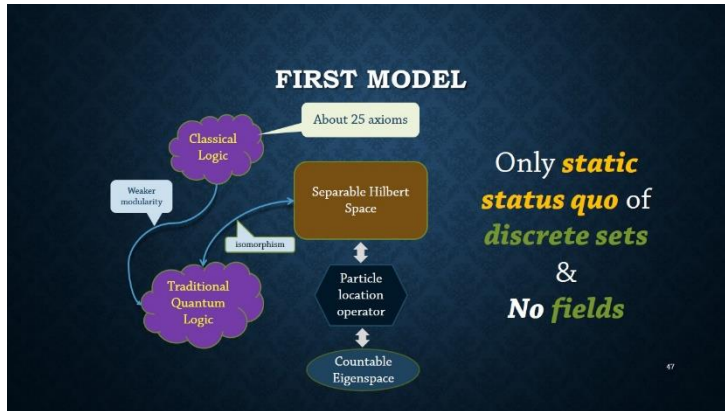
FIRST MODEL

Classical Logic

About 25 axioms

Weaker modularity

Separable Hilbert Space

isomorphism

Traditional Quantum Logic

Particle location operator

Countable Eigenspace

Only static status quo of discrete sets & No fields

47